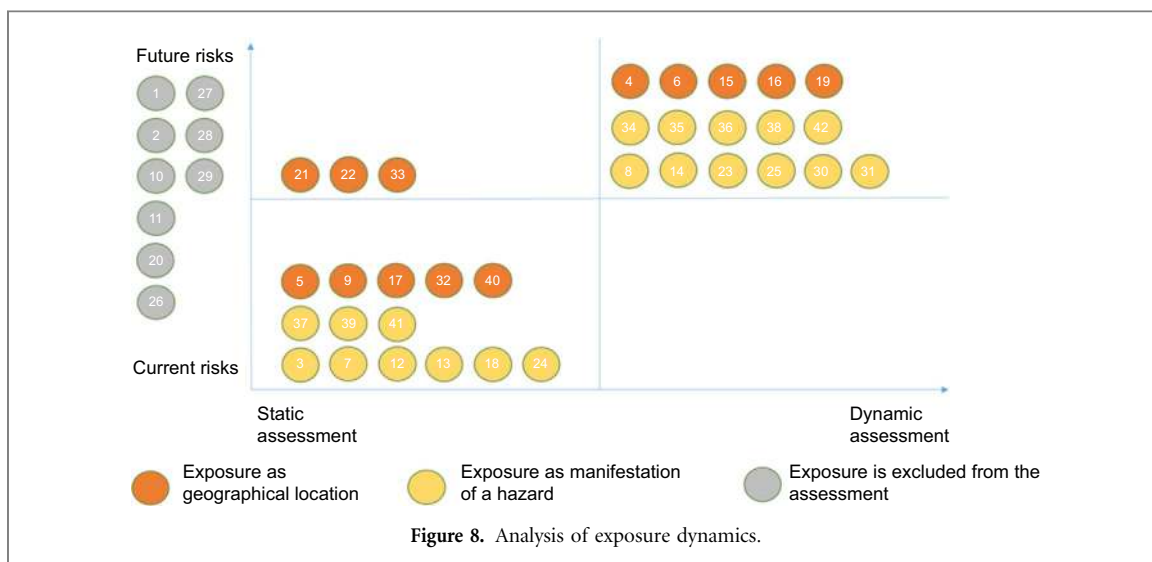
Future risks

1 27
2 28
10 29
11
20
26

21 22 33

4 6 15 16 19
34 35 36 38 42
8 14 23 25 30 31

5 9 17 32 40
37 39 41
3 7 12 13 18 24

Current risks

Static assessment

Dynamic assessment

Exposure as geographical location

Exposure as manifestation of a hazard

Exposure is excluded from the assessment

Figure 8. Analysis of exposure dynamics.